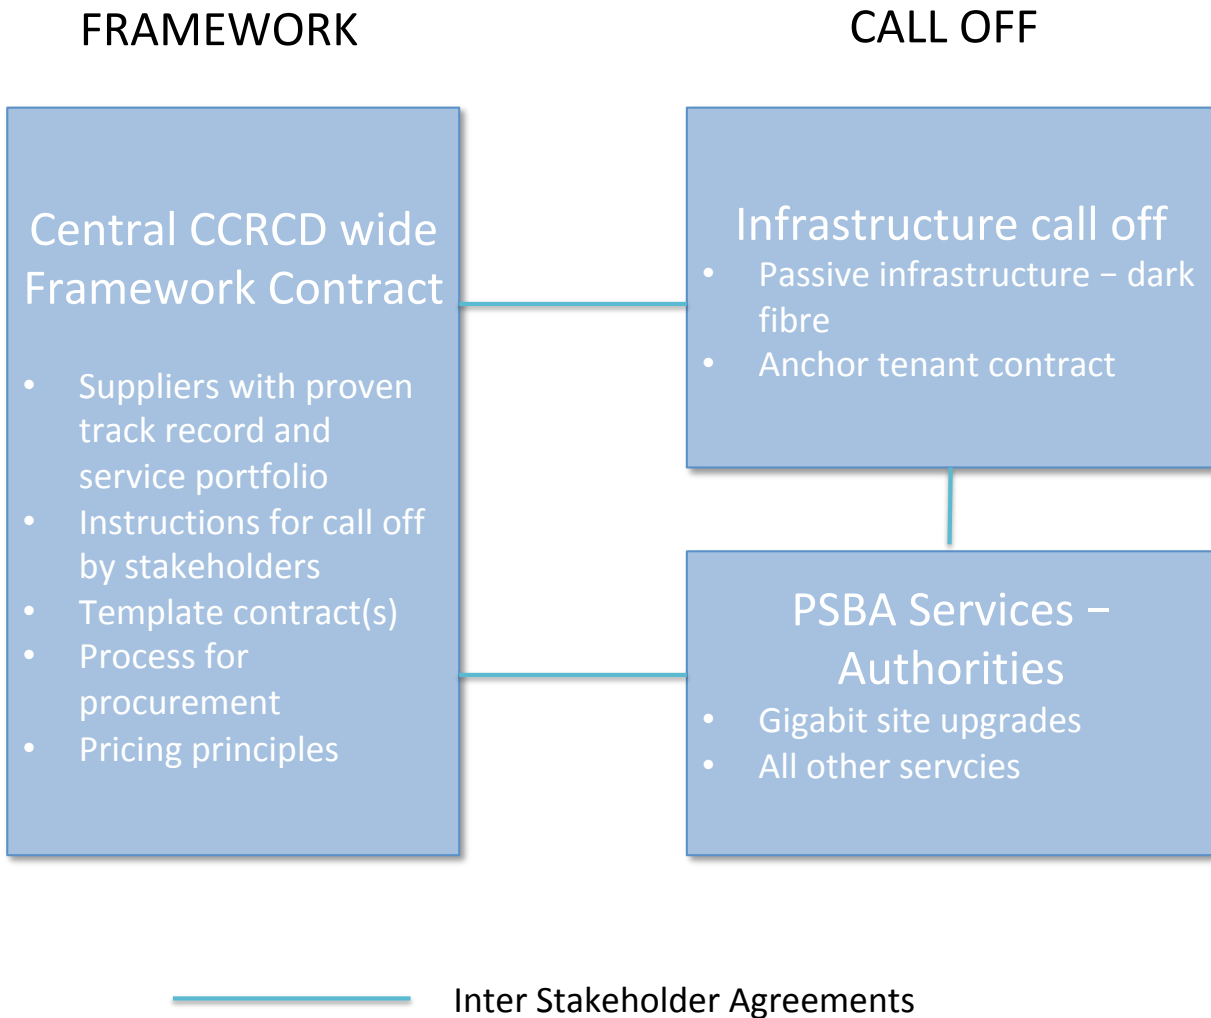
FRAMEWORK

CALL OFF

Central CCRCD wide Framework Contract

- Suppliers with proven track record and service portfolio
- Instructions for call off by stakeholders
- Template contract(s)
- Process for procurement
- Pricing principles

Infrastructure call off

- Passive infrastructure – dark fibre
- Anchor tenant contract

PSBA Services – Authorities

- Gigabit site upgrades
- All other servcies

Inter Stakeholder Agreements